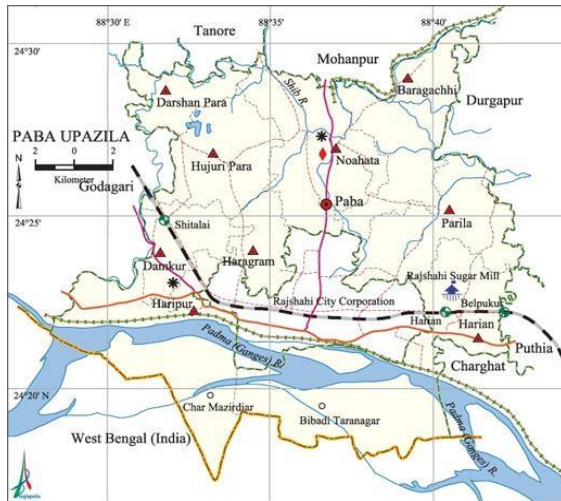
88°30' E
Tanore
88°35'
88°40'
24°30'
Mohanpur
Darshan Para
Shib R.
Baragachhi
Durgapur
PABA UPAZILA
N
2 0 2
Kilometer
Hujuri Para
Noahata
Godagari
Paba
24°25'
Shitalai
Parila
Damkur
Haragram
Rajshahi Sugar Mill
Haripur
Rajshahi City Corporation
Belpukur
Padma (Ganges) R.
Harian
Harian
Puthia
Charghat
24°20' N
Char Mazirdiar
Bibadi Taranagar
West Bengal (India)
Padma (Ganges) R.
Banglapedia